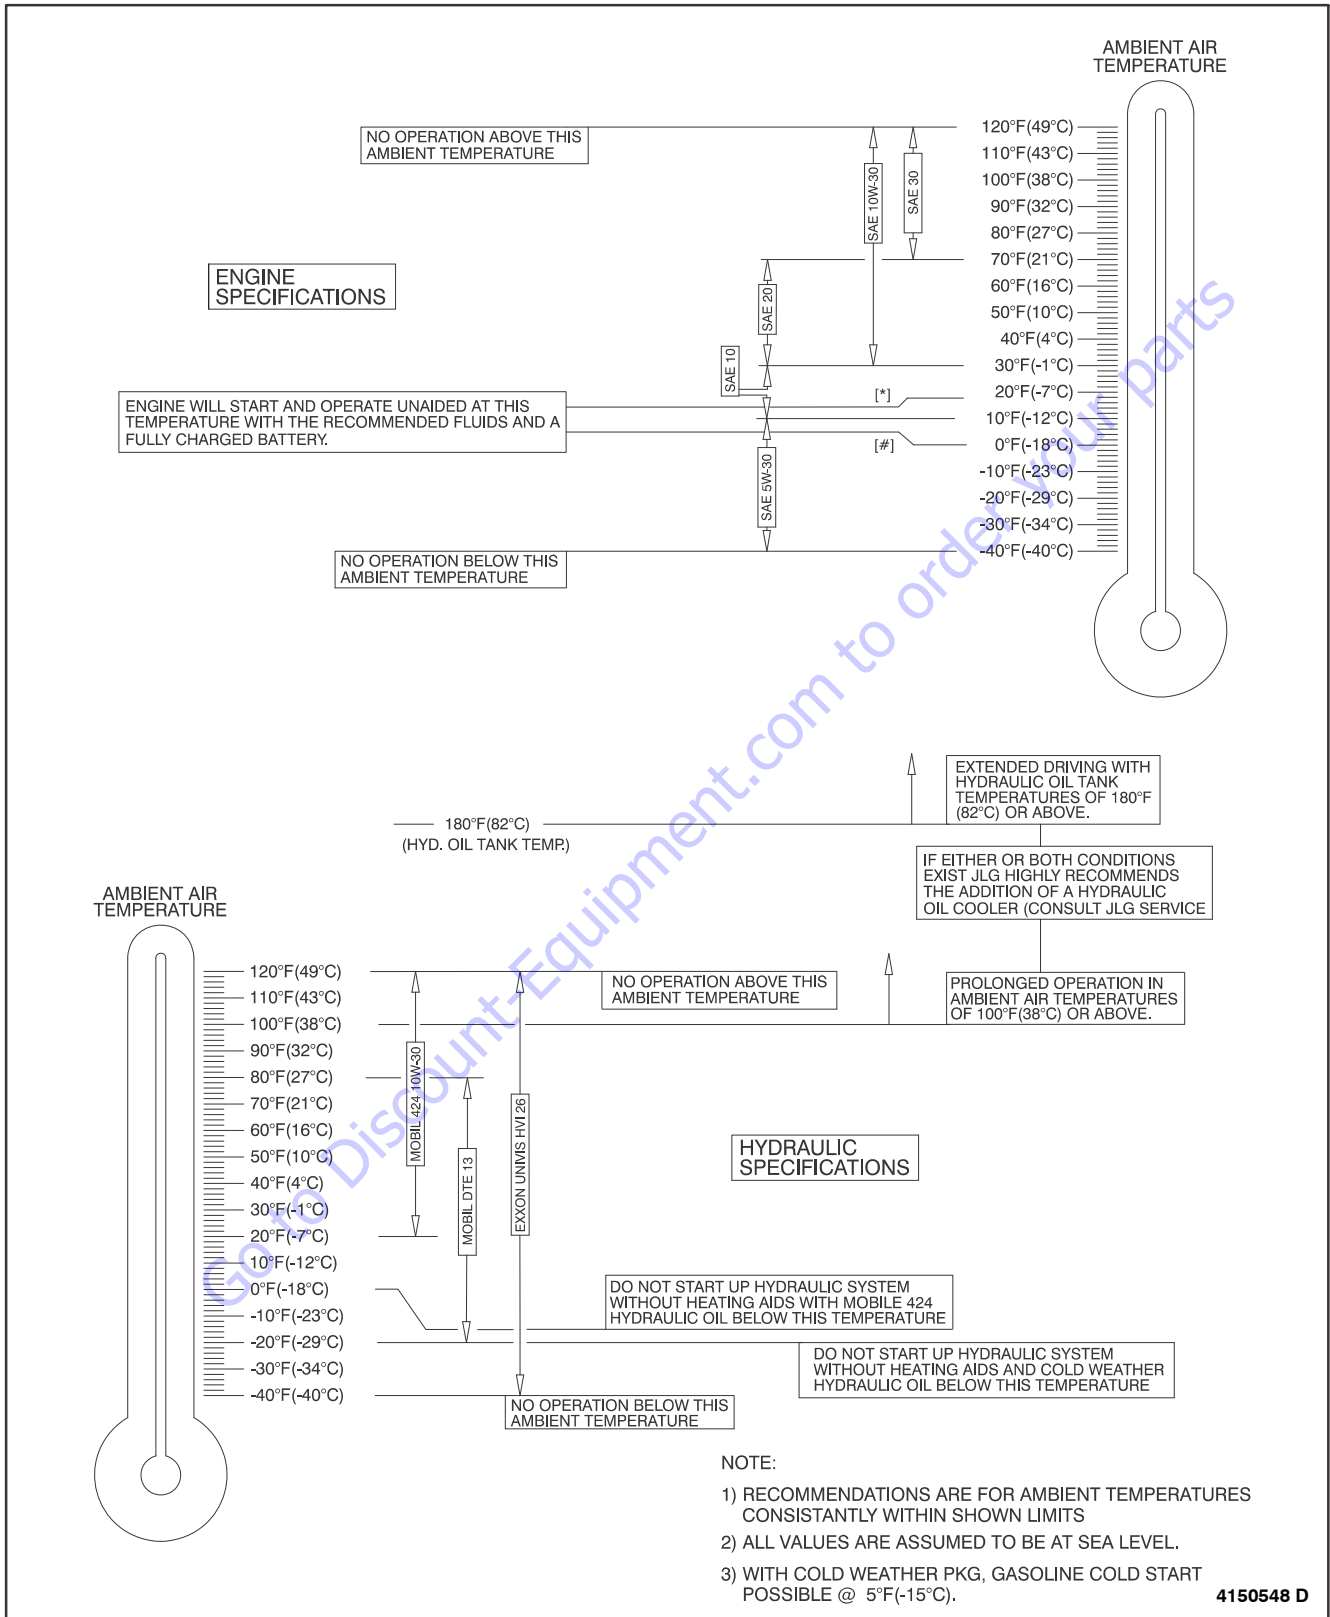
AMBIENT AIR TEMPERATURE

NO OPERATION ABOVE THIS AMBIENT TEMPERATURE

SAE 10W-30

SAE 30

120°F(49°C)
110°F(43°C)
100°F(38°C)
90°F(32°C)
80°F(27°C)
70°F(21°C)
60°F(16°C)
50°F(10°C)
40°F(4°C)
30°F(-1°C)
20°F(-7°C)
10°F(-12°C)
0°F(-18°C)
-10°F(-23°C)
-20°F(-29°C)
-30°F(-34°C)
-40°F(-40°C)

ENGINE SPECIFICATIONS

SAE 20

SAE 10

[*]

[#]

ENGINE WILL START AND OPERATE UNAIDED AT THIS TEMPERATURE WITH THE RECOMMENDED FLUIDS AND A FULLY CHARGED BATTERY.

SAE 5W-30

NO OPERATION BELOW THIS AMBIENT TEMPERATURE

EXTENDED DRIVING WITH HYDRAULIC OIL TANK TEMPERATURES OF 180°F (82°C) OR ABOVE.

180°F(82°C)
(HYD. OIL TANK TEMP.)

IF EITHER OR BOTH CONDITIONS EXIST JLG HIGHLY RECOMMENDS THE ADDITION OF A HYDRAULIC OIL COOLER (CONSULT JLG SERVICE

AMBIENT AIR TEMPERATURE

120°F(49°C)
110°F(43°C)
100°F(38°C)
90°F(32°C)
80°F(27°C)
70°F(21°C)
60°F(16°C)
50°F(10°C)
40°F(4°C)
30°F(-1°C)
20°F(-7°C)
10°F(-12°C)
0°F(-18°C)
-10°F(-23°C)
-20°F(-29°C)
-30°F(-34°C)
-40°F(-40°C)

NO OPERATION ABOVE THIS AMBIENT TEMPERATURE

PROLONGED OPERATION IN AMBIENT AIR TEMPERATURES OF 100°F(38°C) OR ABOVE.

MOBIL 424 10W-30

MOBIL DTE 13

EXXON UNIVIS HVI 26

HYDRAULIC SPECIFICATIONS

DO NOT START UP HYDRAULIC SYSTEM WITHOUT HEATING AIDS WITH MOBILE 424 HYDRAULIC OIL BELOW THIS TEMPERATURE

DO NOT START UP HYDRAULIC SYSTEM WITHOUT HEATING AIDS AND COLD WEATHER HYDRAULIC OIL BELOW THIS TEMPERATURE

NO OPERATION BELOW THIS AMBIENT TEMPERATURE

NOTE:

1) RECOMMENDATIONS ARE FOR AMBIENT TEMPERATURES CONSISTANTLY WITHIN SHOWN LIMITS

2) ALL VALUES ARE ASSUMED TO BE AT SEA LEVEL.

3) WITH COLD WEATHER PKG, GASOLINE COLD START POSSIBLE @ 5°F(-15°C).

4150548 D

Go to Discount-Equipment.com to order your parts